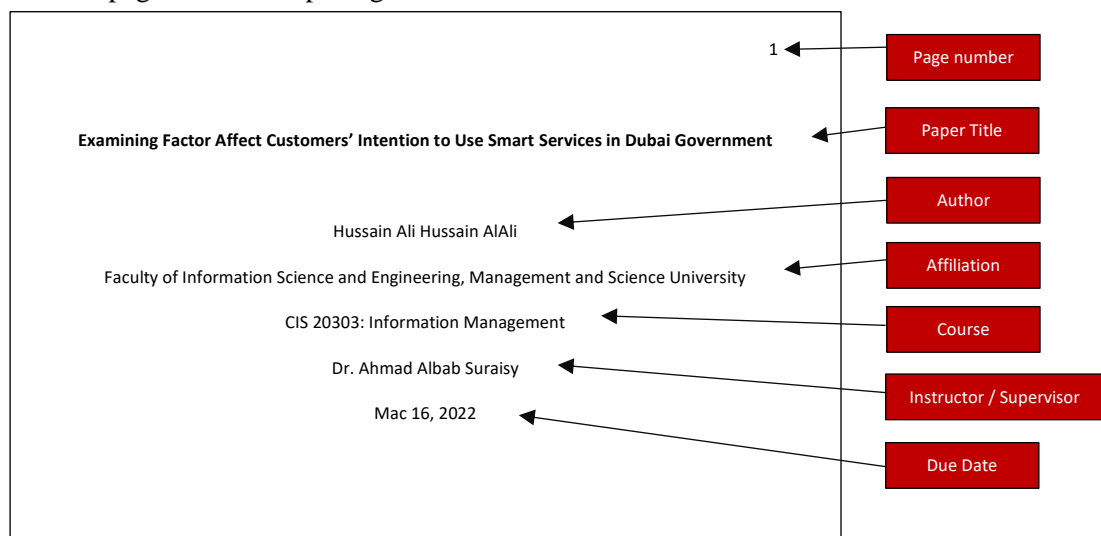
1

Page number

Examining Factor Affect Customers' Intention to Use Smart Services in Dubai Government

Paper Title

Author

Hussain Ali Hussain AlAli

Faculty of Information Science and Engineering, Management and Science University

Affiliation

CIS 20303: Information Management

Course

Dr. Ahmad Albab Suraisy

Instructor / Supervisor

Mac 16, 2022

Due Date